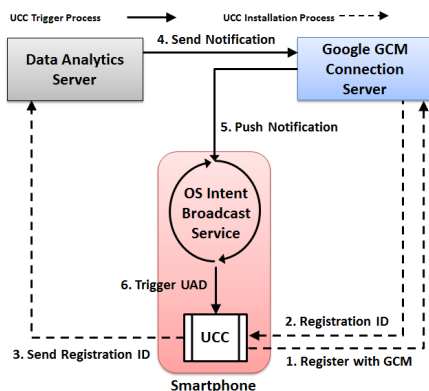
UCC Trigger Process

UCC Installation Process

Data Analytics Server

4. Send Notification

Google GCM Connection Server

5. Push Notification

OS Intent Broadcast Service

6. Trigger UAD

UCC

2. Registration ID

3. Send Registration ID

1. Register with GCM

Smartphone